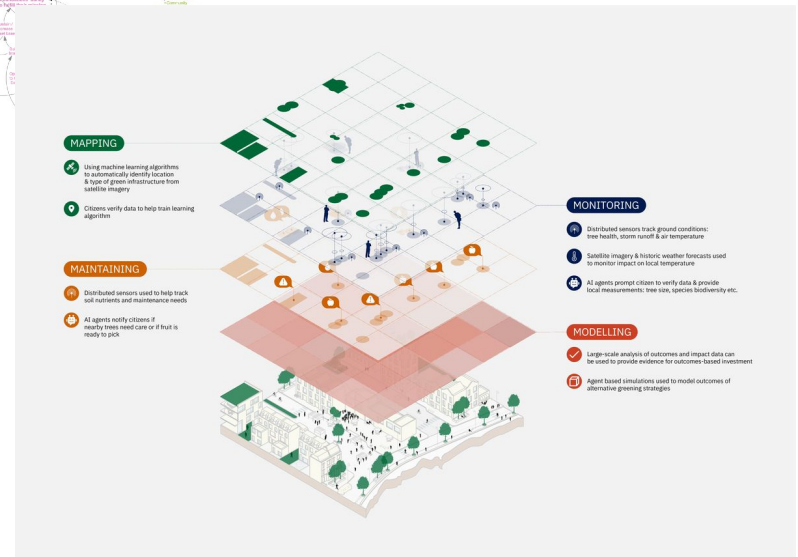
MAPPING

Using machine learning algorithms to automatically identify location & type of green infrastructure from satellite imagery

Citizens verify data to help train learning algorithm

MAINTAINING

Distributed sensors used to help track soil nutrients and maintenance needs

AI agents notify citizens if nearby trees need care or if fruit is ready to pick

MONITORING

Distributed sensors track ground conditions: tree health, storm runoff & air temperature

Satellite imagery & historic weather forecasts used to monitor impact on local temperature

AI agents prompt citizen to verify data & provide local measurements: tree size, species biodiversity etc.

MODELLING

Large-scale analysis of outcomes and impact data can be used to provide evidence for outcomes-based investment

Agent based simulations used to model outcomes of alternative greening strategies